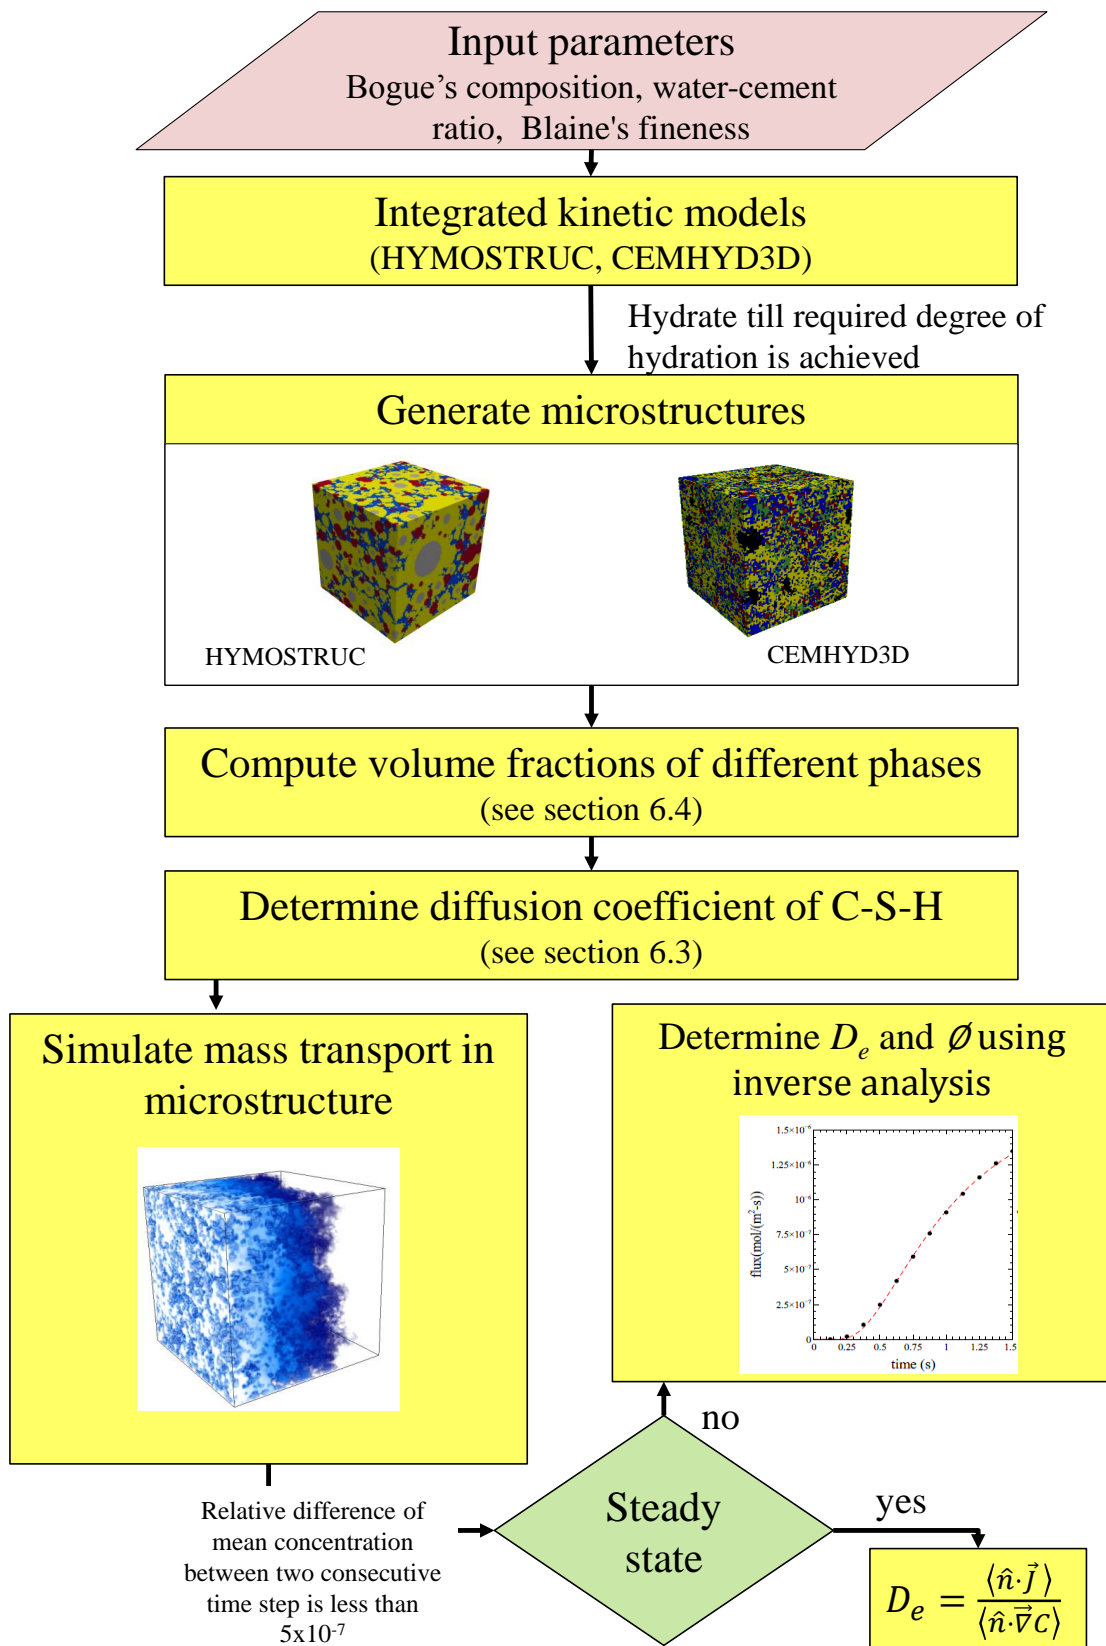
Input parameters
Bogue’s composition, water-cement ratio, Blaine's fineness

Integrated kinetic models
(HYMOSTRUC, CEMHYD3D)

Hydrate till required degree of hydration is achieved

Generate microstructures

HYMOSTRUC

CEMHYD3D

Compute volume fractions of different phases
(see section 6.4)

Determine diffusion coefficient of C-S-H
(see section 6.3)

Simulate mass transport in microstructure

Determine $D_e$ and $\emptyset$ using inverse analysis

$1.5\times10^{-6}$
$1.25\times10^{-6}$
$10^{-6}$
$7.5\times10^{-7}$
$5\times10^{-7}$
$2.5\times10^{-7}$
0
flux(mol/(m$^2$·s))
0
0.25
0.5
0.75
1
1.25
1.5
time (s)

no

Relative difference of mean concentration between two consecutive time step is less than $5x10^{-7}$

Steady state

yes

$D_e = \frac{\langle \hat{n}\cdot\vec{J} \rangle}{\langle \hat{n}\cdot\vec{\nabla}C \rangle}$